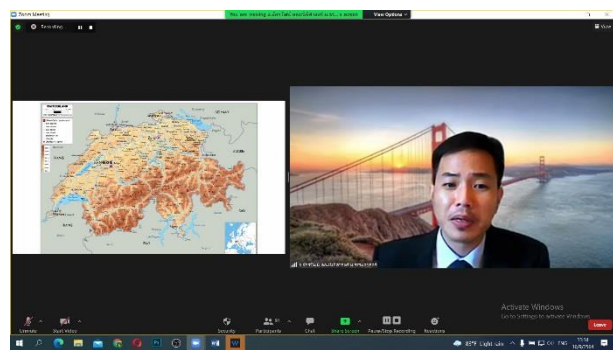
Zoom Meeting

You are viewing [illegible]'s screen

View Options

Recording

View

SWITZERLAND

Activate Windows

Go to Settings to activate Windows.

Unmute

Start Video

Security

Participants

Chat

Share Screen

Pause/Stop Recording

Reactions

Leave

85°F Light rain

ENG